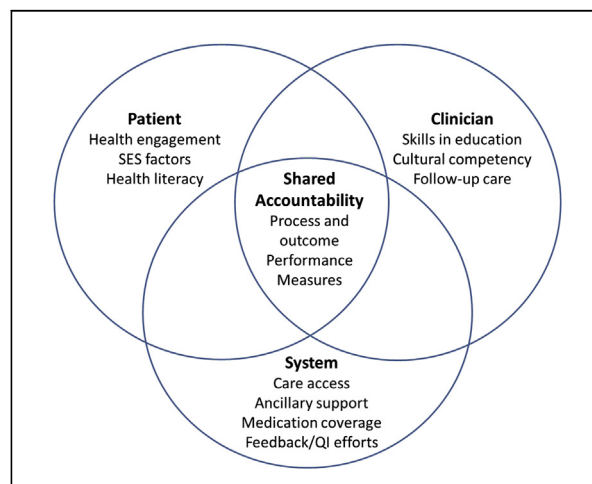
Patient
Health engagement
SES factors
Health literacy

Clinician
Skills in education
Cultural competency
Follow-up care

Shared Accountability
Process and outcome
Performance Measures

System
Care access
Ancillary support
Medication coverage
Feedback/QI efforts